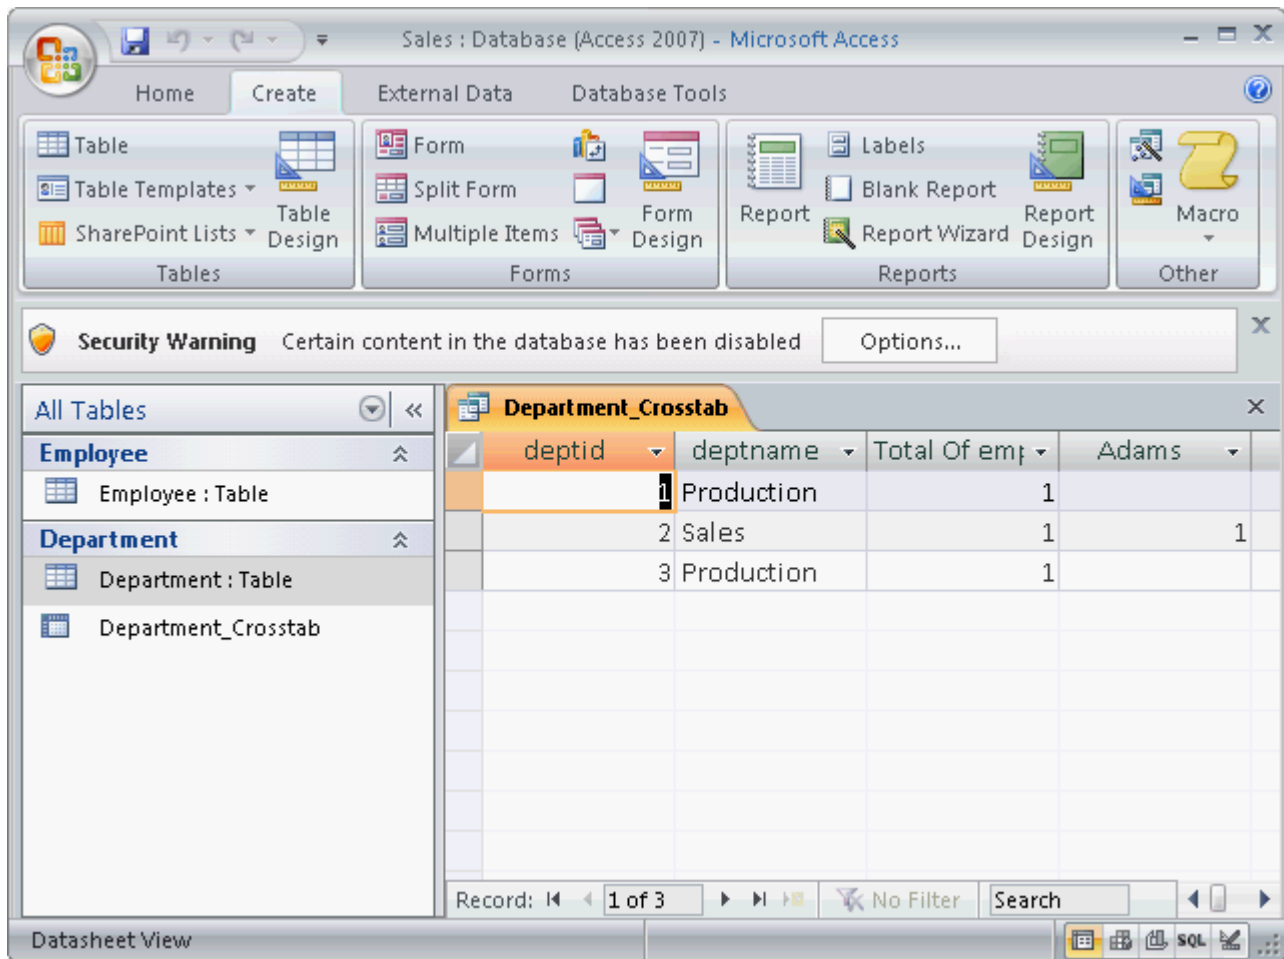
Sales : Database (Access 2007) - Microsoft Access

Home Create External Data Database Tools

Table
Table Templates
SharePoint Lists
Table Design
Tables

Form
Split Form
Multiple Items
Form Design
Forms

Report
Labels
Blank Report
Report Wizard
Report Design
Reports

Macro
Other

Security Warning Certain content in the database has been disabled Options...

All Tables
Employee
Employee : Table
Department
Department : Table
Department_Crosstab

Department_Crosstab

| deptid | deptname | Total Of emp | Adams |
|---|---|---|---|
| 1 | Production | 1 | |
| 2 | Sales | 1 | 1 |
| 3 | Production | 1 | |

Record: 1 of 3 No Filter Search

Datasheet View

SQL